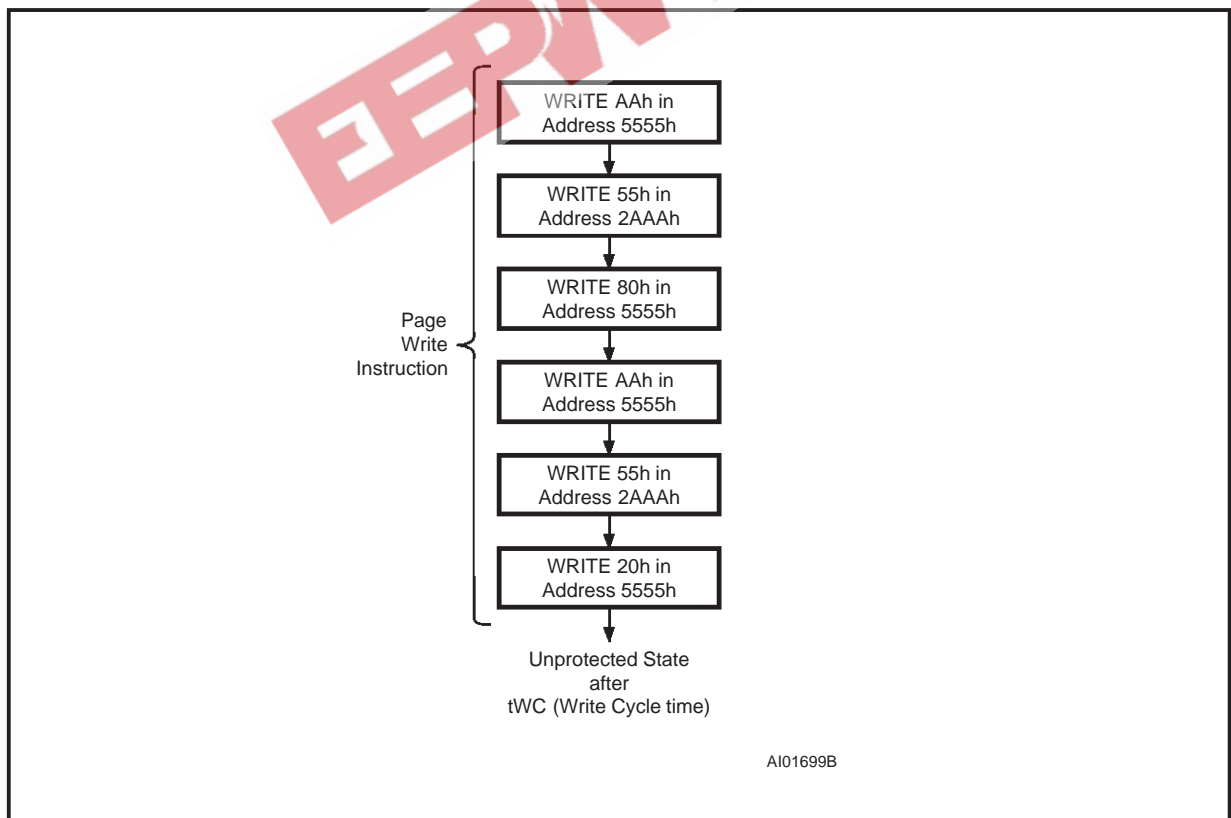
WRITE AAh in Address 5555h

WRITE 55h in Address 2AAAh

WRITE 80h in Address 5555h

Page Write Instruction

WRITE AAh in Address 5555h

WRITE 55h in Address 2AAAh

WRITE 20h in Address 5555h

Unprotected State after tWC (Write Cycle time)

AI01699B